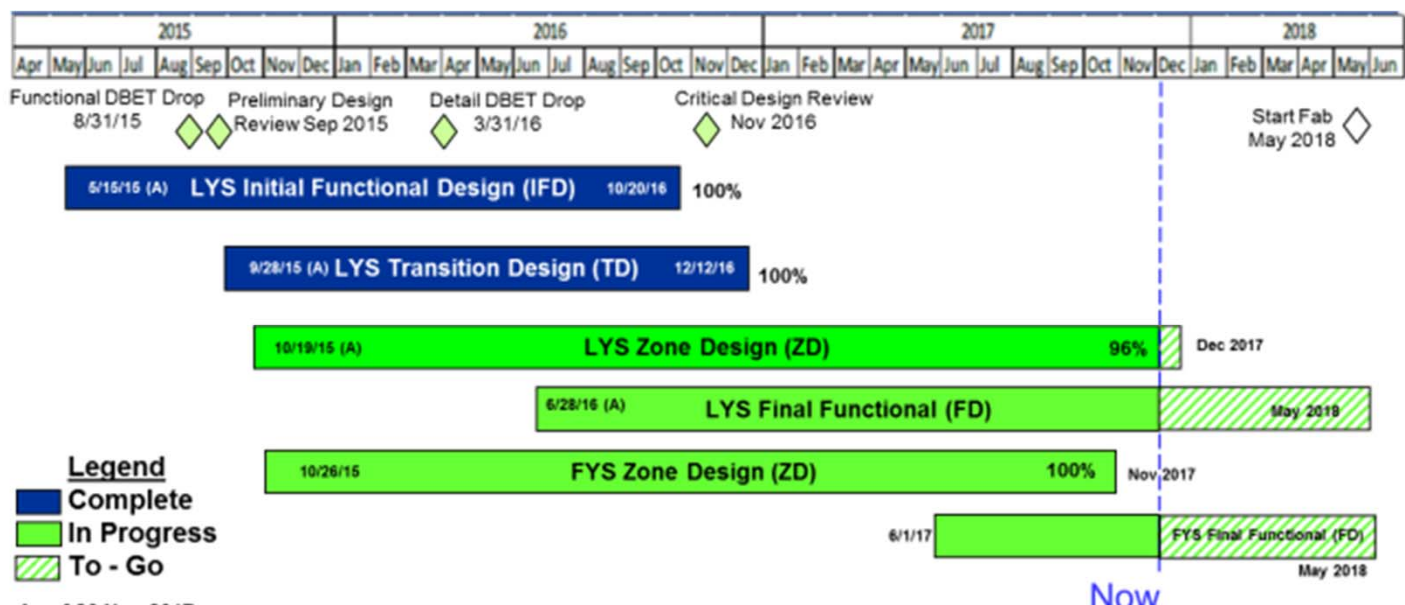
| 2015 | 2016 | 2017 | 2018 |
|---|---|---|---|

Apr May Jun Jul Aug Sep Oct Nov Dec Jan Feb Mar Apr May Jun Jul Aug Sep Oct Nov Dec Jan Feb Mar Apr May Jun Jul Aug Sep Oct Nov Dec Jan Feb Mar Apr May Jun

Functional DBET Drop 8/31/15

Preliminary Design Review Sep 2015

Detail DBET Drop 3/31/16

Critical Design Review Nov 2016

Start Fab May 2018

5/15/15 (A) LYS Initial Functional Design (IFD) 10/20/16 100%

9/28/15 (A) LYS Transition Design (TD) 12/12/16 100%

10/19/15 (A) LYS Zone Design (ZD) 96% Dec 2017

6/28/16 (A) LYS Final Functional (FD) May 2018

10/26/15 FYS Zone Design (ZD) 100% Nov 2017

6/1/17 FYS Final Functional (FD) May 2018

Legend
Complete
In Progress
To - Go

Now

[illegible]